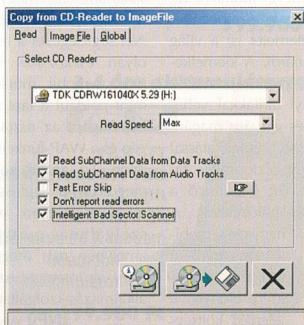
Copy from CD-Reader to ImageFile

Read | Image File | Global

Select CD Reader

TDK CDRW161040X 5.29 (H:)

Read Speed: Max

Read SubChannel Data from Data Tracks
Read SubChannel Data from Audio Tracks
Fast Error Skip
Don't report read errors
Intelligent Bad Sector Scanner